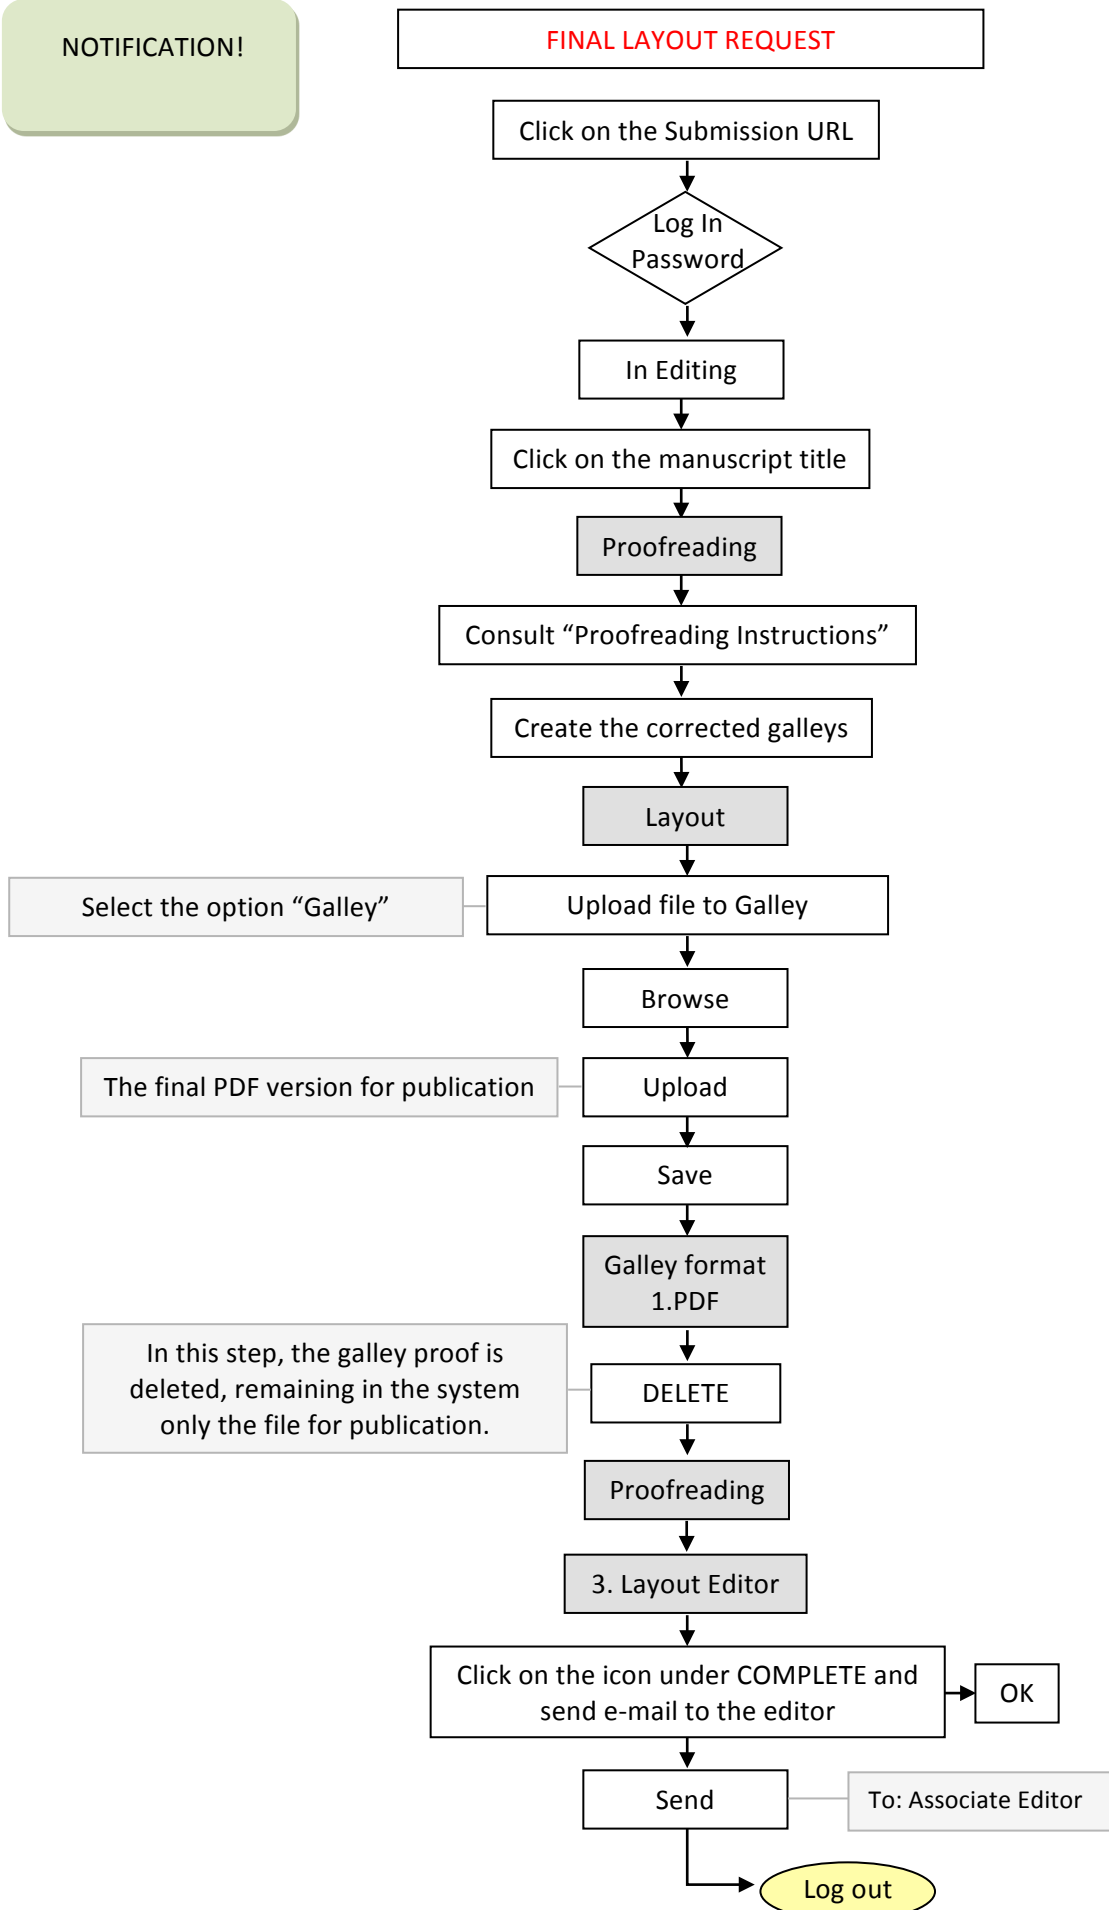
NOTIFICATION!

FINAL LAYOUT REQUEST

Click on the Submission URL

Log In
Password

In Editing

Click on the manuscript title

Proofreading

Consult “Proofreading Instructions”

Create the corrected galleys

Layout

Select the option “Galley”

Upload file to Galley

Browse

The final PDF version for publication

Upload

Save

Galley format
1.PDF

In this step, the galley proof is deleted, remaining in the system only the file for publication.

DELETE

Proofreading

3. Layout Editor

Click on the icon under COMPLETE and send e-mail to the editor

OK

Send

To: Associate Editor

Log out